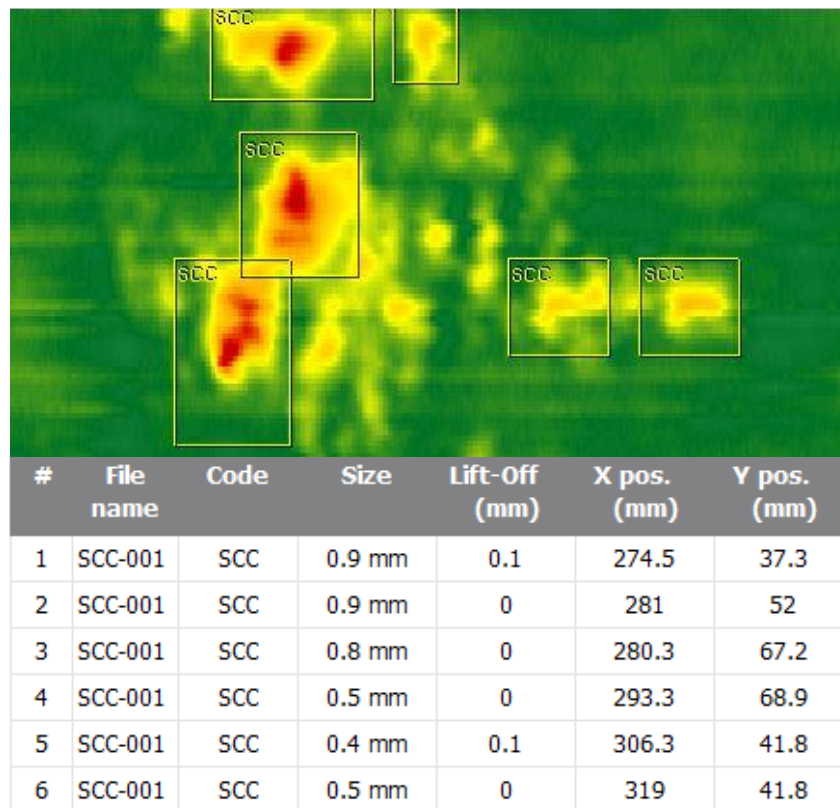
SCC

SCC

SCC

SCC

SCC

| # | File name | Code | Size | Lift-Off (mm) | X pos. (mm) | Y pos. (mm) |
|---|---|---|---|---|---|---|
| 1 | SCC-001 | SCC | 0.9 mm | 0.1 | 274.5 | 37.3 |
| 2 | SCC-001 | SCC | 0.9 mm | 0 | 281 | 52 |
| 3 | SCC-001 | SCC | 0.8 mm | 0 | 280.3 | 67.2 |
| 4 | SCC-001 | SCC | 0.5 mm | 0 | 293.3 | 68.9 |
| 5 | SCC-001 | SCC | 0.4 mm | 0.1 | 306.3 | 41.8 |
| 6 | SCC-001 | SCC | 0.5 mm | 0 | 319 | 41.8 |